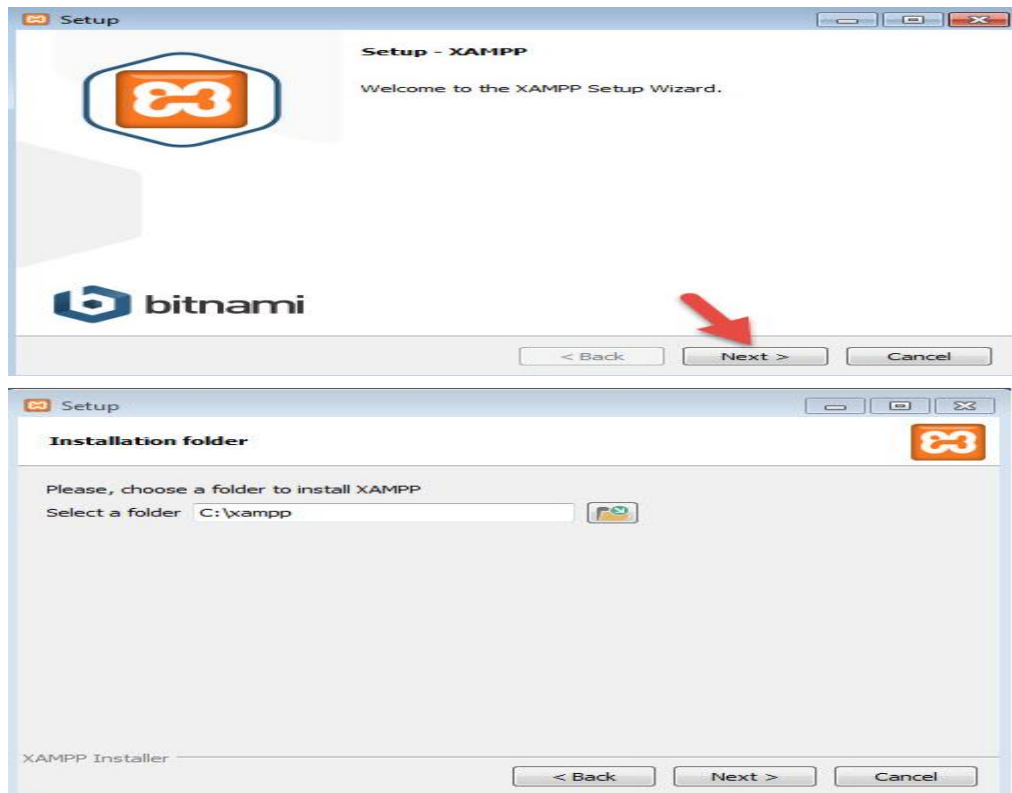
Setup

Setup - XAMPP

Welcome to the XAMPP Setup Wizard.

bitnami

< Back Next > Cancel

Setup

Installation folder

Please, choose a folder to install XAMPP

Select a folder C:\xampp

XAMPP Installer

< Back Next > Cancel